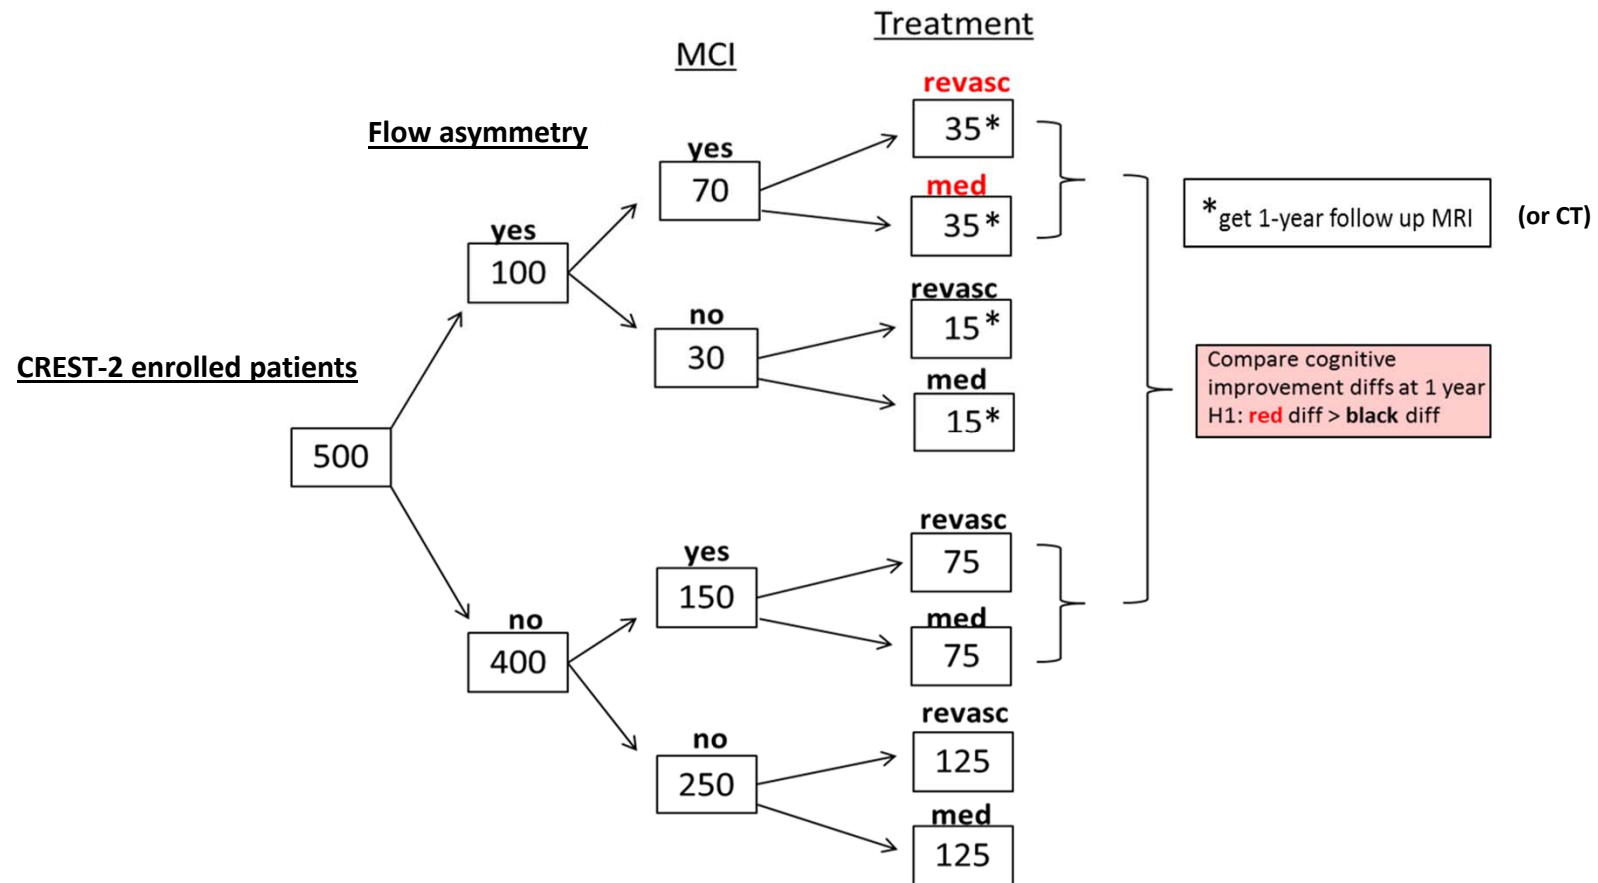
Treatment

MCI

Flow asymmetry

CREST-2 enrolled patients

500

yes
100

no
400

yes
70

no
30

yes
150

no
250

revasc
35*

med
35*

revasc
15*

med
15*

revasc
75

med
75

revasc
125

med
125

*get 1-year follow up MRI

(or CT)

Compare cognitive improvement diffs at 1 year
H1: red diff > black diff